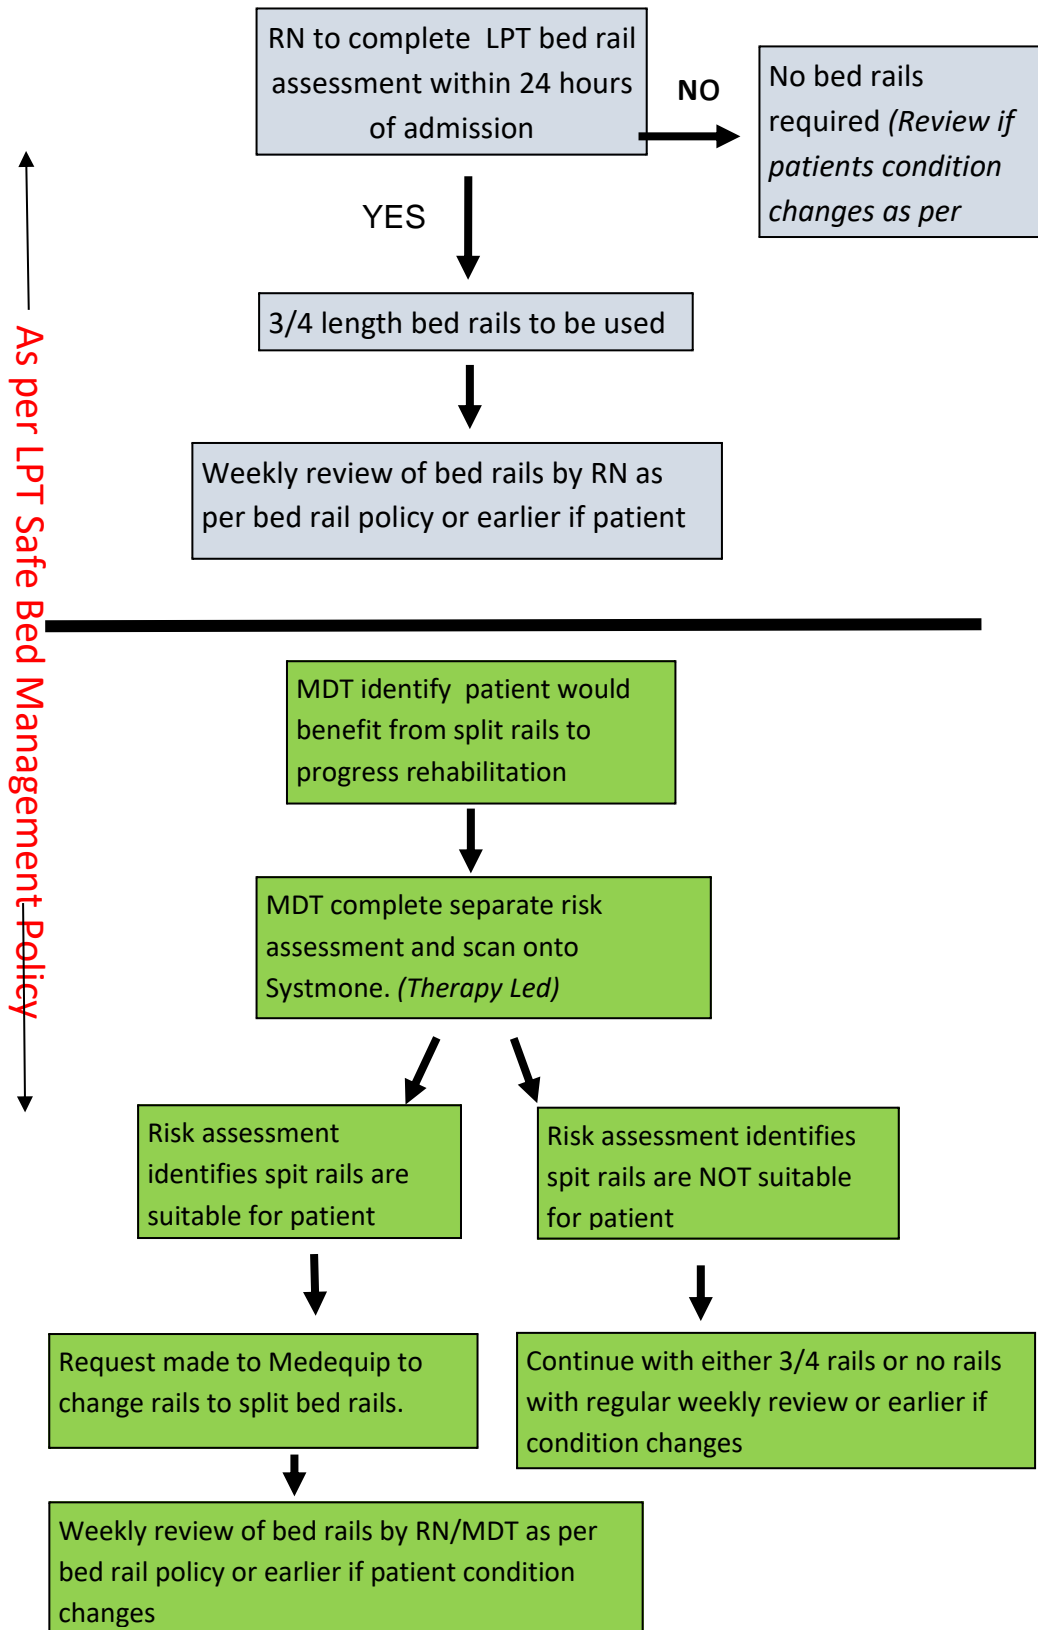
RN to complete LPT bed rail assessment within 24 hours of admission

NO

No bed rails required *(Review if patients condition changes as per*

YES

3/4 length bed rails to be used

Weekly review of bed rails by RN as per bed rail policy or earlier if patient

As per LPT Safe Bed Management Policy

MDT identify patient would benefit from split rails to progress rehabilitation

MDT complete separate risk assessment and scan onto Systmone. *(Therapy Led)*

Risk assessment identifies spit rails are suitable for patient

Risk assessment identifies spit rails are NOT suitable for patient

Request made to Medequip to change rails to split bed rails.

Continue with either 3/4 rails or no rails with regular weekly review or earlier if condition changes

Weekly review of bed rails by RN/MDT as per bed rail policy or earlier if patient condition changes